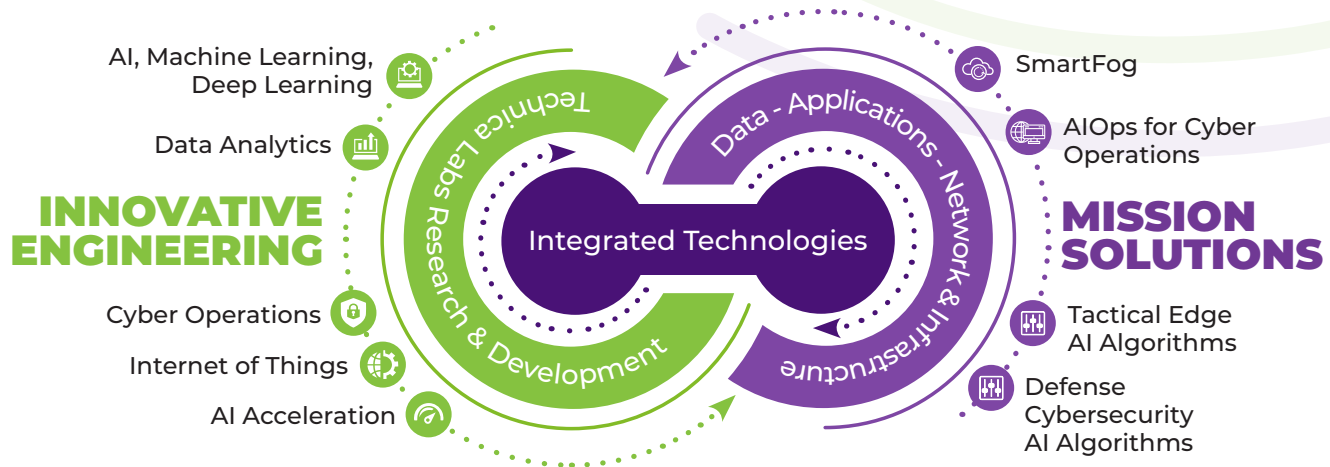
AI, Machine Learning, Deep Learning

Data Analytics

INNOVATIVE ENGINEERING

Cyber Operations

Internet of Things

AI Acceleration

Technica Labs Research & Development

Integrated Technologies

Data - Applications - Network & Infrastructure

SmartFog

AIOps for Cyber Operations

MISSION SOLUTIONS

Tactical Edge AI Algorithms

Defense Cybersecurity AI Algorithms